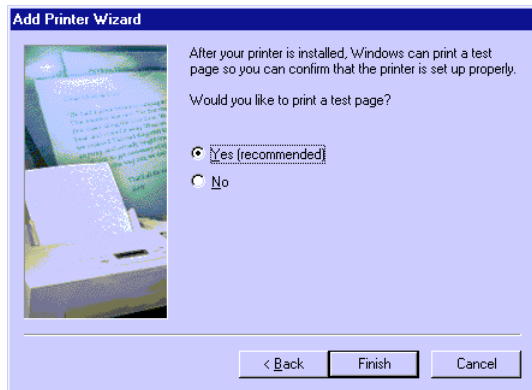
Add Printer Wizard

After your printer is installed, Windows can print a test page so you can confirm that the printer is set up properly.

Would you like to print a test page?

Yes (recommended)

No

< Back

Finish

Cancel